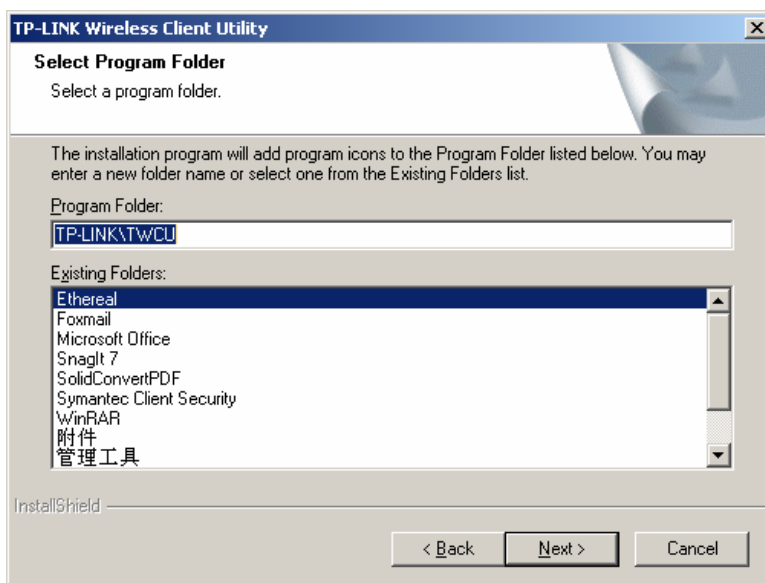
TP-LINK Wireless Client Utility

Select Program Folder
Select a program folder.

The installation program will add program icons to the Program Folder listed below. You may enter a new folder name or select one from the Existing Folders list.

Program Folder:
TP-LINK\TWCU

Existing Folders:
Ethereal
Foxmail
Microsoft Office
SnagIt 7
SolidConvertPDF
Symantec Client Security
WinRAR
附件
管理工具

InstallShield

< Back
Next >
Cancel